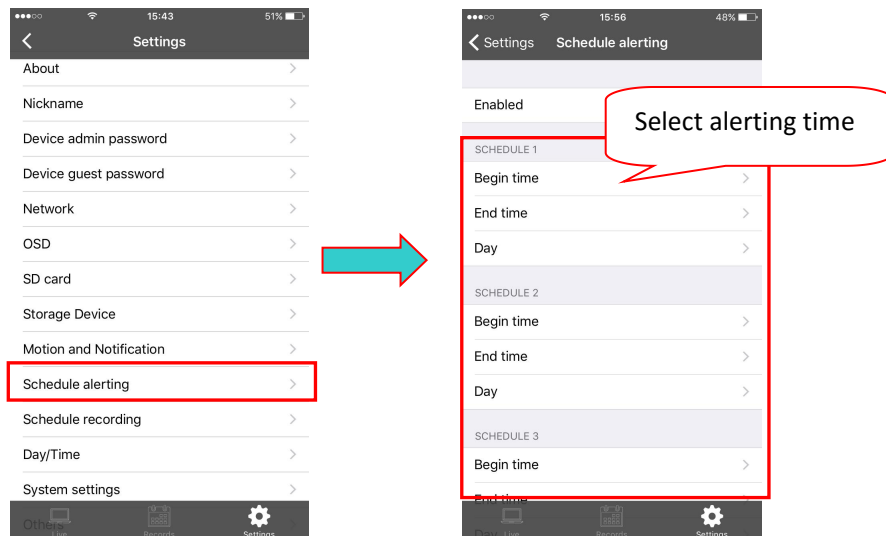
15:43 51%

Settings

About

Nickname

Device admin password

Device guest password

Network

OSD

SD card

Storage Device

Motion and Notification

Schedule alerting

Schedule recording

Day/Time

System settings

Others

Live Records Settings

15:56 48%

Settings Schedule alerting

Enabled

Select alerting time

SCHEDULE 1

Begin time

End time

Day

SCHEDULE 2

Begin time

End time

Day

SCHEDULE 3

Begin time

End time

Day Live Records Settings